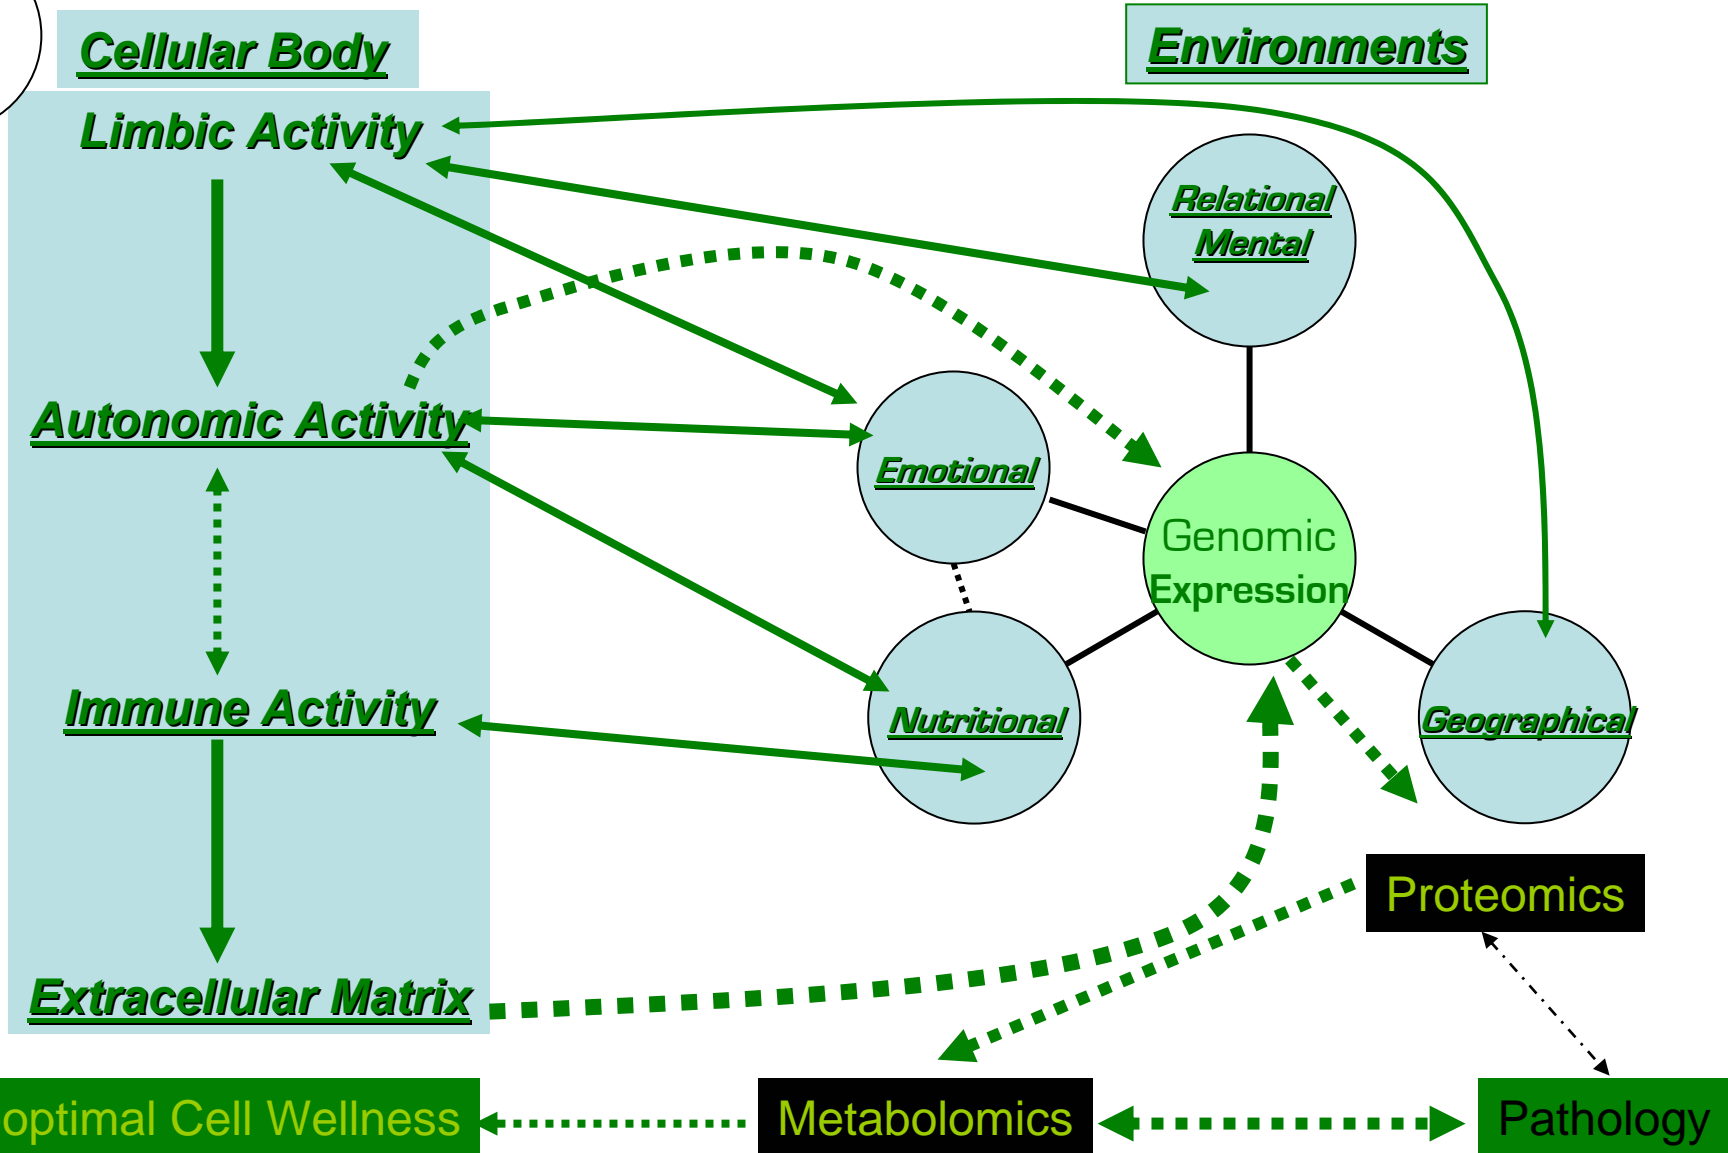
Cellular Body

Environments

Limbic Activity

Relational
Mental

Autonomic Activity

Emotional

Genomic
Expression

Immune Activity

Nutritional

Geographical

Proteomics

Extracellular Matrix

optimal Cell Wellness

Metabolomics

Pathology